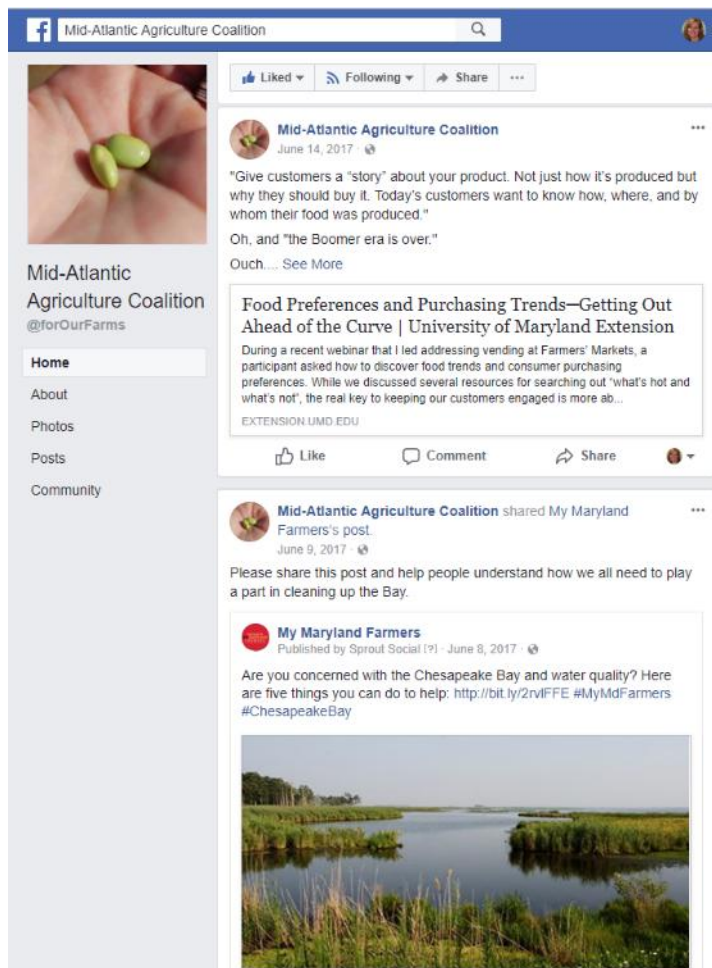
Mid-Atlantic Agriculture Coalition

Mid-Atlantic Agriculture Coalition
@forOurFarms

Home
About
Photos
Posts
Community

Liked ▾ Following ▾ Share ···

Mid-Atlantic Agriculture Coalition
June 14, 2017 ·

"Give customers a "story" about your product. Not just how it's produced but why they should buy it. Today's customers want to know how, where, and by whom their food was produced."

Oh, and "the Boomer era is over."

Ouch.... See More

Food Preferences and Purchasing Trends—Getting Out Ahead of the Curve | University of Maryland Extension

During a recent webinar that I led addressing vending at Farmers' Markets, a participant asked how to discover food trends and consumer purchasing preferences. While we discussed several resources for searching out "what's hot and what's not", the real key to keeping our customers engaged is more ab...

EXTENSION.UMD.EDU

Like Comment Share

Mid-Atlantic Agriculture Coalition shared My Maryland Farmers's post.
June 9, 2017 ·

Please share this post and help people understand how we all need to play a part in cleaning up the Bay.

My Maryland Farmers
Published by Sprout Social [?] · June 8, 2017 ·

Are you concerned with the Chesapeake Bay and water quality? Here are five things you can do to help: http://bit.ly/2rvIFFE #MyMdFarmers #ChesapeakeBay